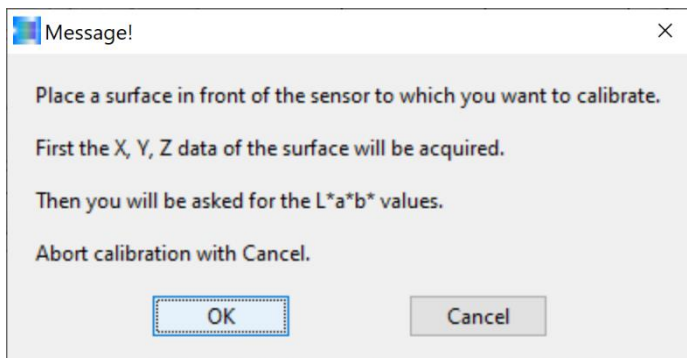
Message!

×

Place a surface in front of the sensor to which you want to calibrate.

First the X, Y, Z data of the surface will be acquired.

Then you will be asked for the L*a*b* values.

Abort calibration with Cancel.

OK

Cancel